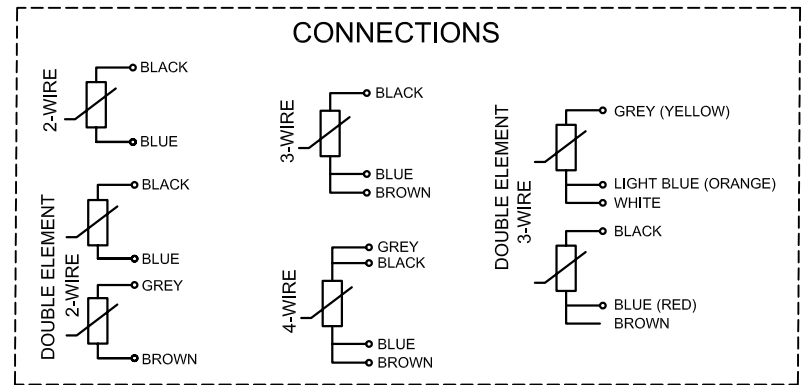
CONNECTIONS

2-WIRE
BLACK
BLUE

DOUBLE ELEMENT 2-WIRE
BLACK
BLUE
GREY
BROWN

3-WIRE
BLACK
BLUE
BROWN

4-WIRE
GREY
BLACK
BLUE
BROWN

DOUBLE ELEMENT 3-WIRE
GREY (YELLOW)
LIGHT BLUE (ORANGE)
WHITE
BLACK
BLUE (RED)
BROWN